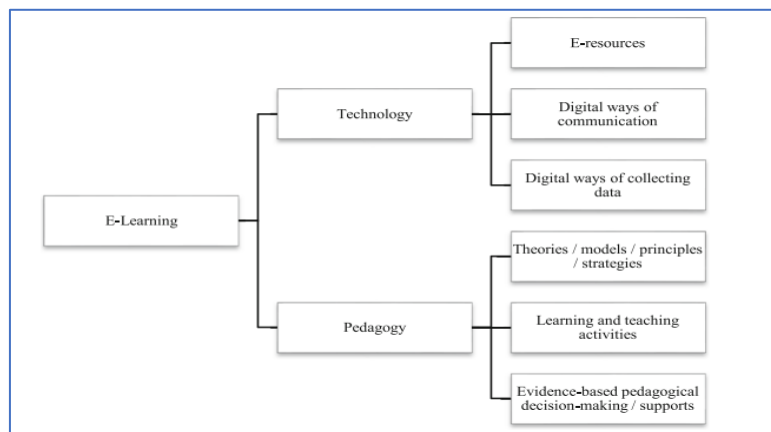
E-Learning

Technology

E-resources

Digital ways of communication

Digital ways of collecting data

Pedagogy

Theories / models / principles / strategies

Learning and teaching activities

Evidence-based pedagogical decision-making / supports